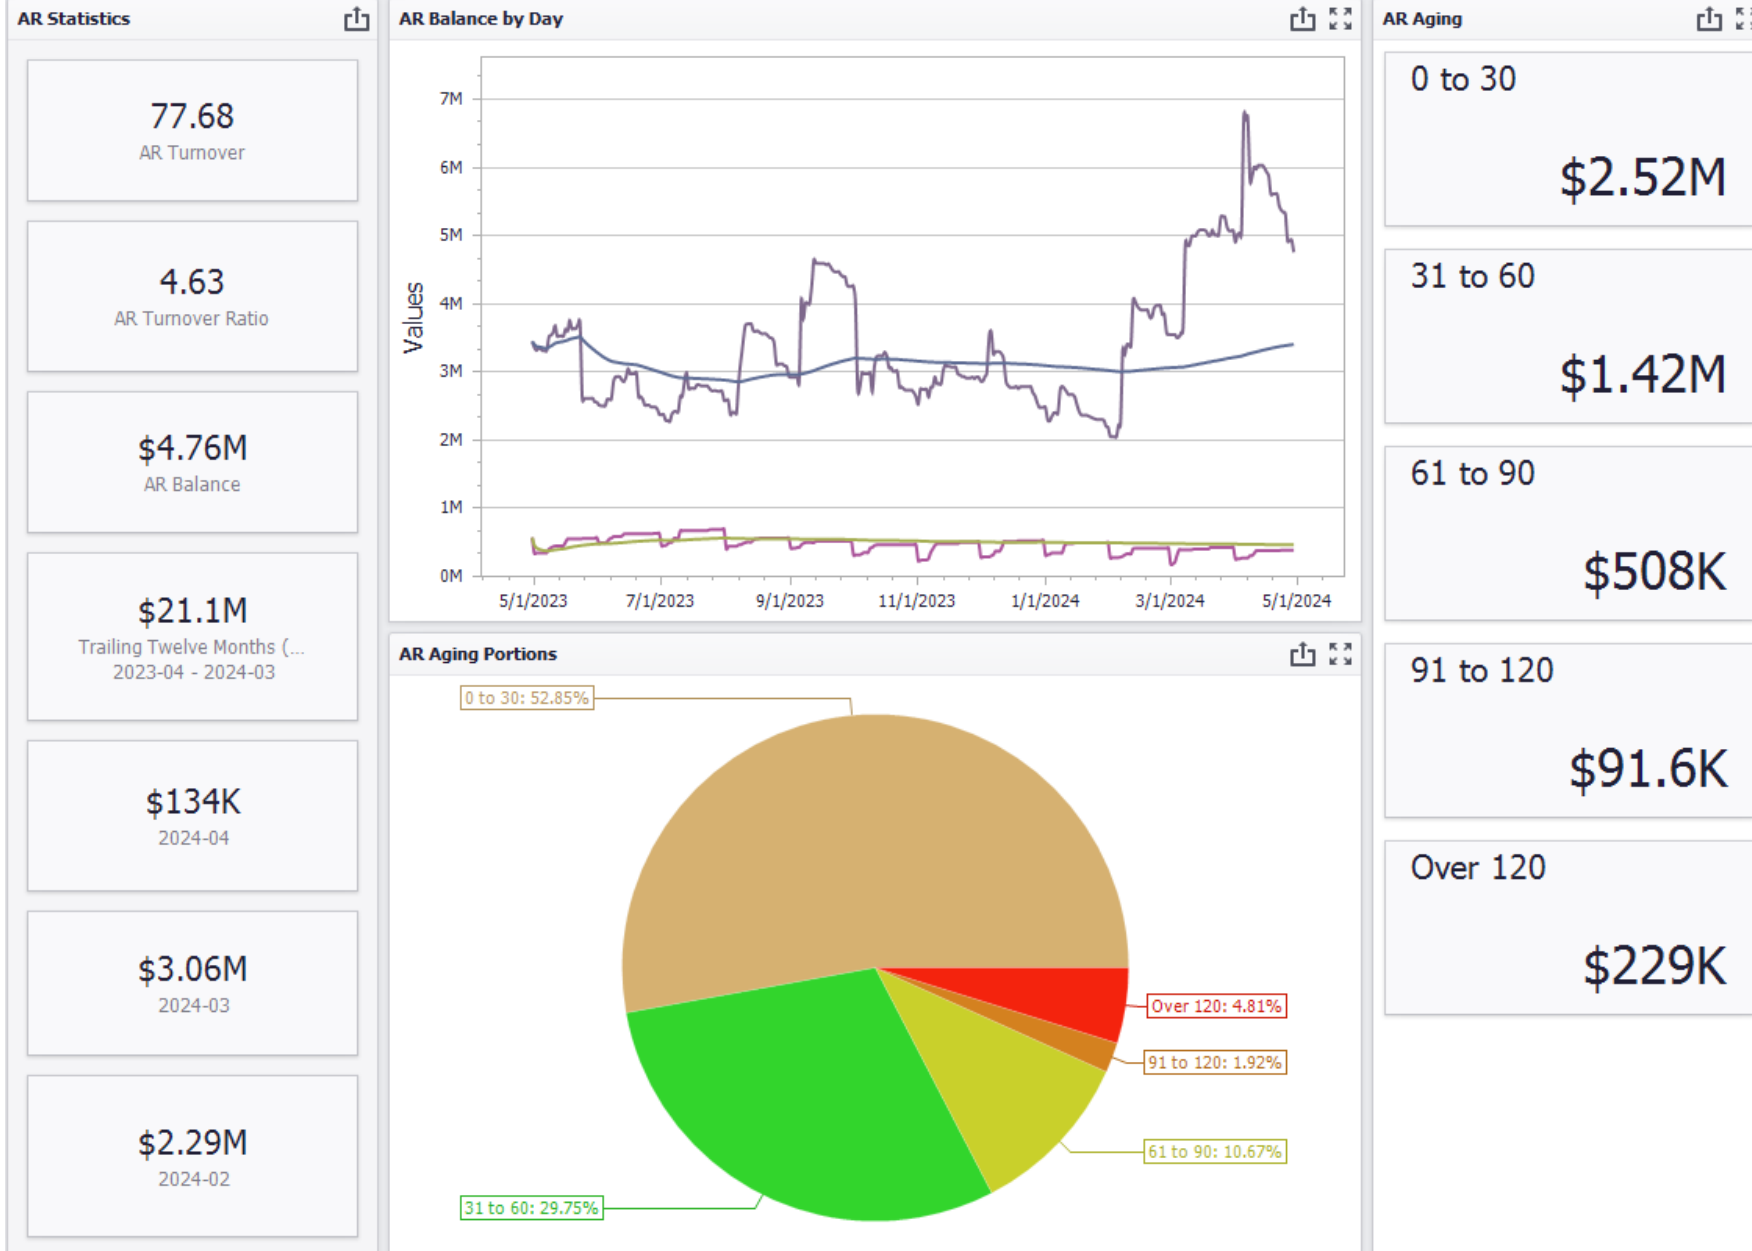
AR Statistics

77.68
AR Turnover

4.63
AR Turnover Ratio

$4.76M
AR Balance

$21.1M
Trailing Twelve Months (...
2023-04 - 2024-03

$134K
2024-04

$3.06M
2024-03

$2.29M
2024-02

AR Balance by Day

7M
6M
5M
4M
3M
2M
1M
0M
Values
5/1/2023
7/1/2023
9/1/2023
11/1/2023
1/1/2024
3/1/2024
5/1/2024

AR Aging Portions

0 to 30: 52.85%
Over 120: 4.81%
91 to 120: 1.92%
61 to 90: 10.67%
31 to 60: 29.75%

AR Aging

0 to 30
$2.52M

31 to 60
$1.42M

61 to 90
$508K

91 to 120
$91.6K

Over 120
$229K